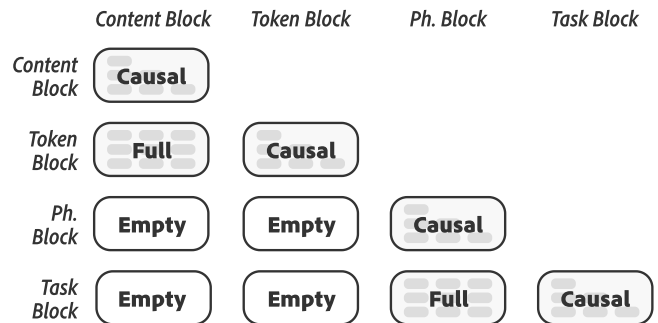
|  | Content Block | Token Block | Ph. Block | Task Block |
|---|---|---|---|---|
| Content Block | Causal |  |  |  |
| Token Block | Full | Causal |  |  |
| Ph. Block | Empty | Empty | Causal |  |
| Task Block | Empty | Empty | Full | Causal |